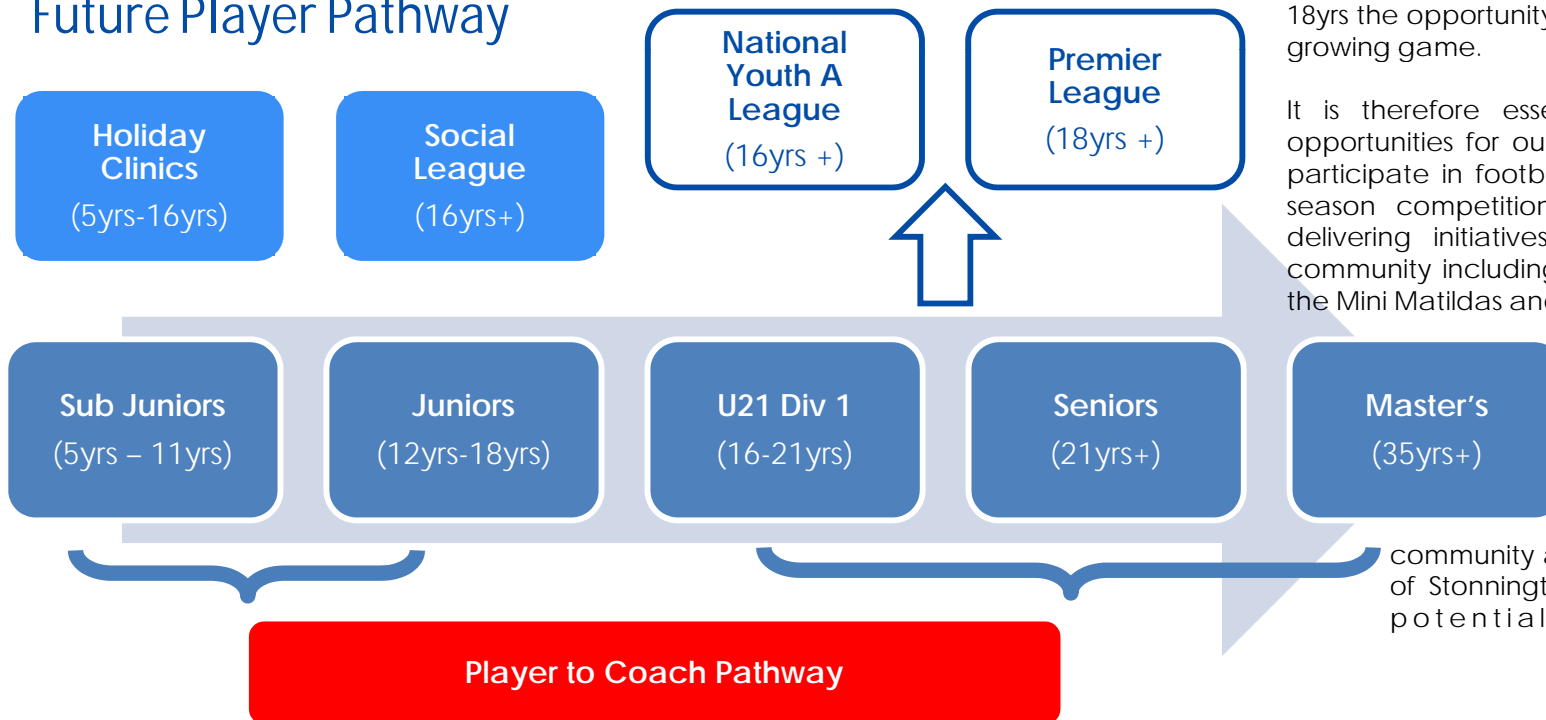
Future Player Pathway

Holiday Clinics
(5yrs-16yrs)

Social League
(16yrs+)

National Youth A League
(16yrs +)

Premier League
(18yrs +)

18yrs the opportunity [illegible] growing game.

It is therefore esse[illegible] opportunities for ou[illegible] participate in footb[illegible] season competition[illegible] delivering initiatives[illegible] community including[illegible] the Mini Matildas an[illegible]

Sub Juniors
(5yrs – 11yrs)

Juniors
(12yrs-18yrs)

U21 Div 1
(16-21yrs)

Seniors
(21yrs+)

Master's
(35yrs+)

community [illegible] of Stonningt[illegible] potential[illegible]

Player to Coach Pathway